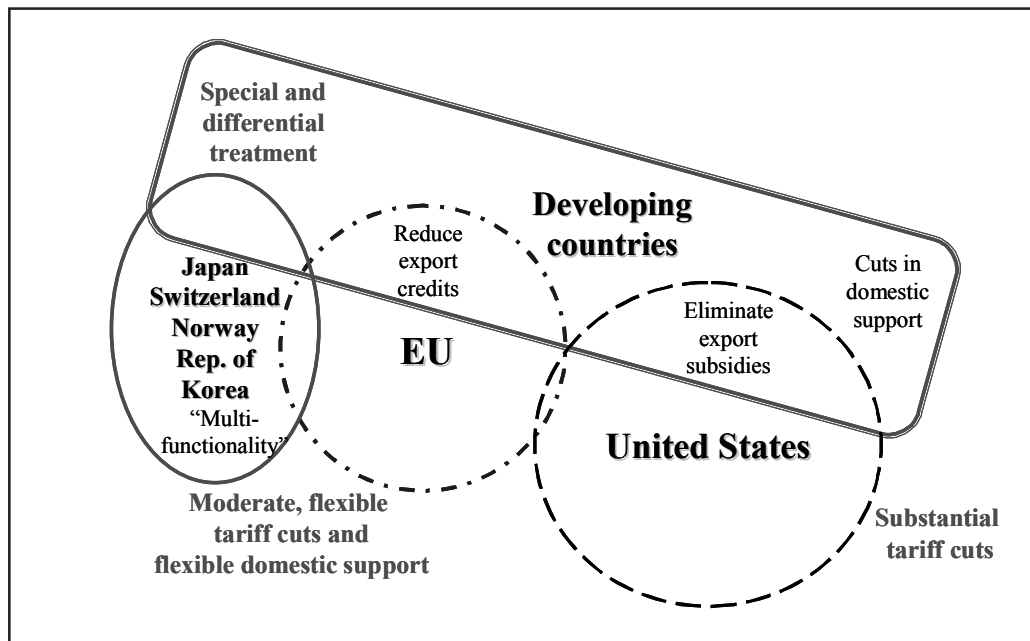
Special and differential treatment

Developing countries

Reduce export credits

Cuts in domestic support

Japan
Switzerland
Norway
Rep. of Korea
"Multi-functionality"

EU

Eliminate export subsidies

United States

Moderate, flexible tariff cuts and flexible domestic support

Substantial tariff cuts